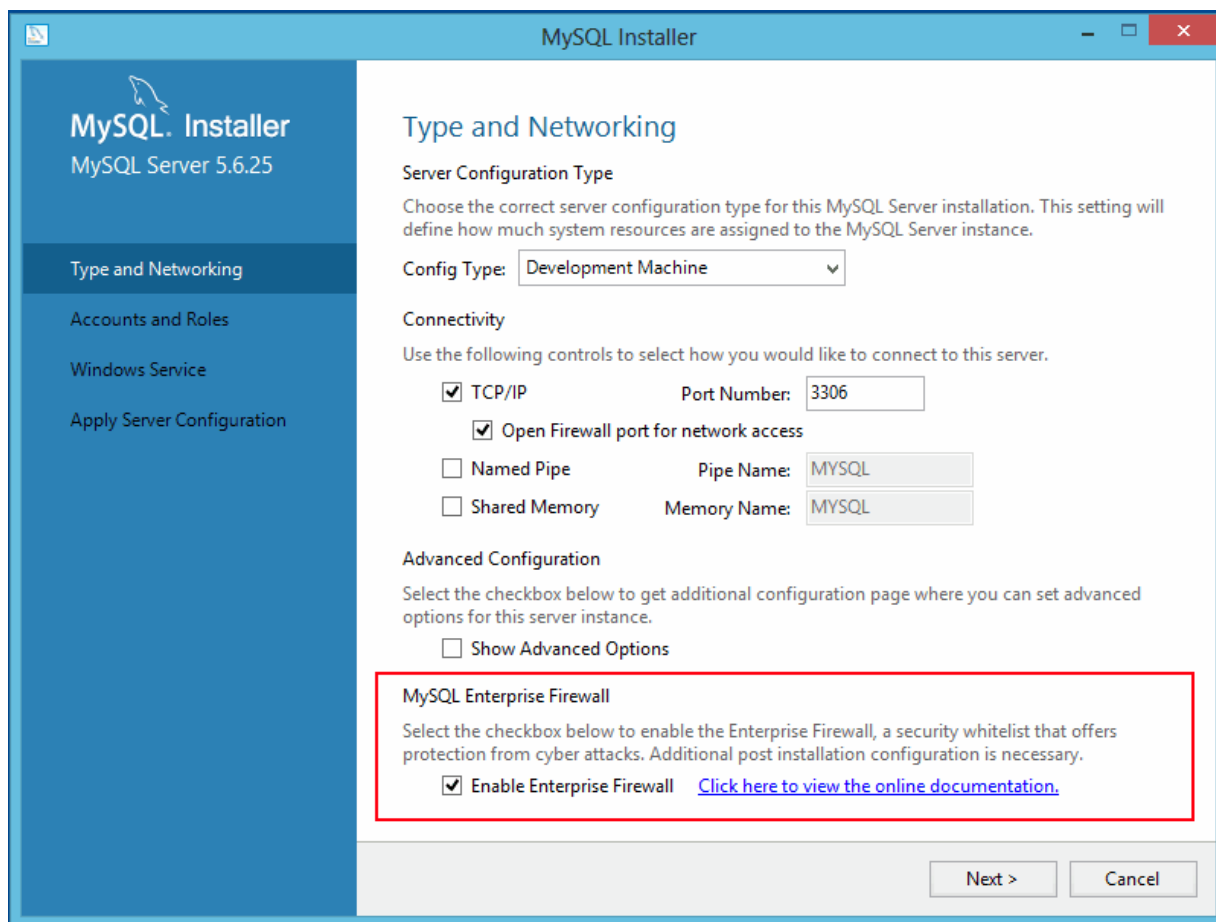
MySQL Installer

MySQL. Installer
MySQL Server 5.6.25

Type and Networking
Accounts and Roles
Windows Service
Apply Server Configuration

Type and Networking

Server Configuration Type

Choose the correct server configuration type for this MySQL Server installation. This setting will define how much system resources are assigned to the MySQL Server instance.

Config Type: Development Machine

Connectivity

Use the following controls to select how you would like to connect to this server.

TCP/IP Port Number: 3306

Open Firewall port for network access

Named Pipe Pipe Name: MYSQL

Shared Memory Memory Name: MYSQL

Advanced Configuration

Select the checkbox below to get additional configuration page where you can set advanced options for this server instance.

Show Advanced Options

MySQL Enterprise Firewall

Select the checkbox below to enable the Enterprise Firewall, a security whitelist that offers protection from cyber attacks. Additional post installation configuration is necessary.

Enable Enterprise Firewall Click here to view the online documentation.

Next >
Cancel